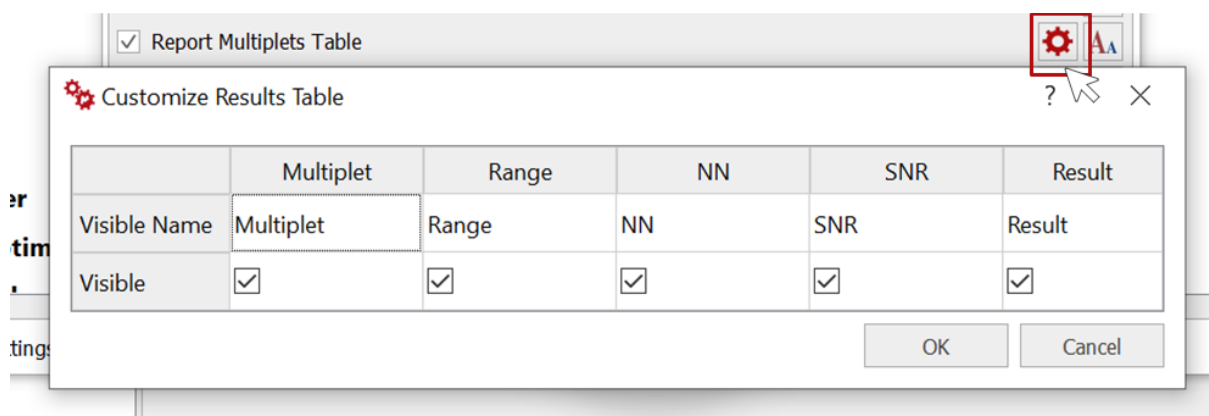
☑ Report Multiplets Table

Customize Results Table

?

| | Multiplet | Range | NN | SNR | Result |
|---|---|---|---|---|---|
| Visible Name | Multiplet | Range | NN | SNR | Result |
| Visible | ☑ | ☑ | ☑ | ☑ | ☑ |

OK Cancel

er
tim
tings